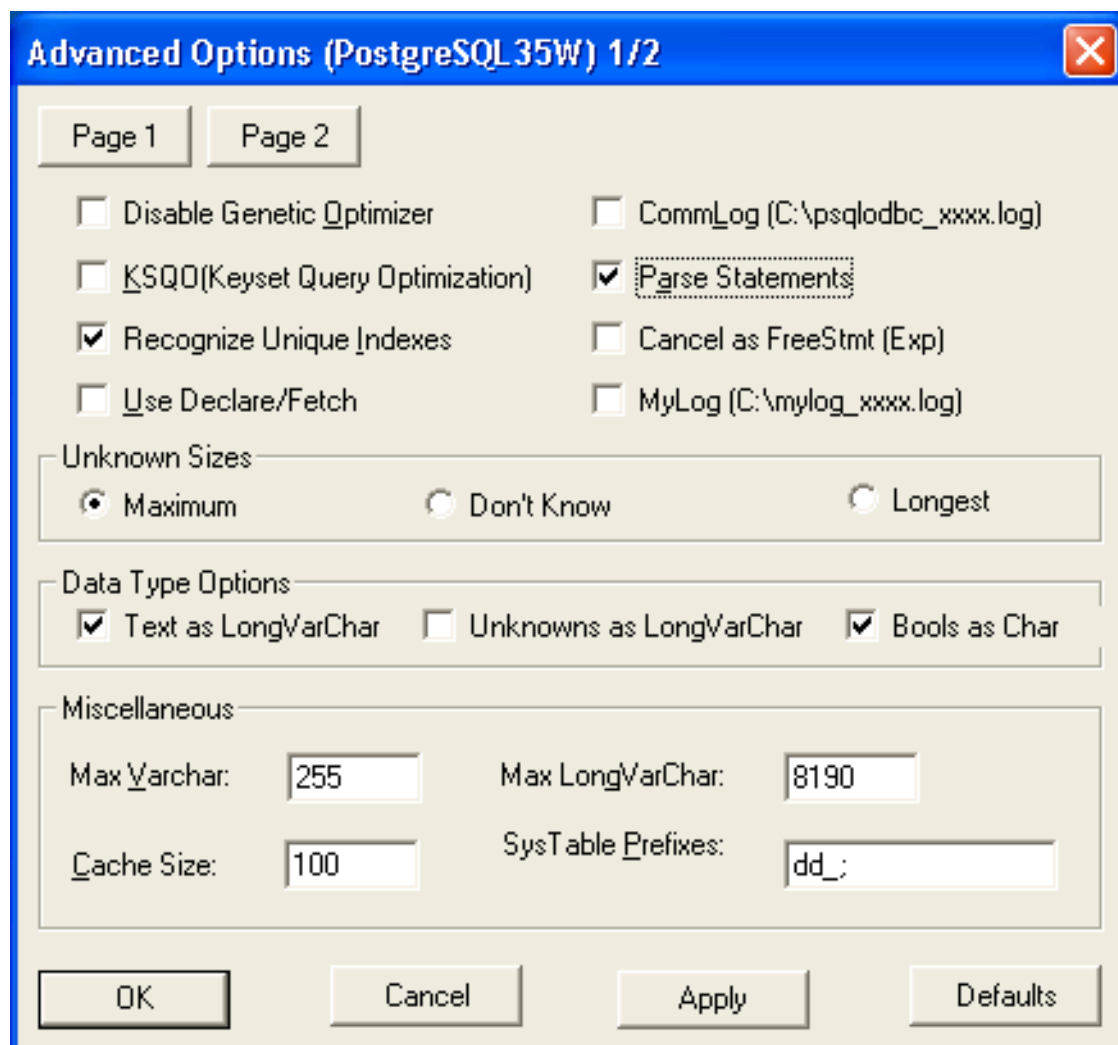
Advanced Options (PostgreSQL35W) 1/2

Page 1 Page 2

Disable Genetic Optimizer

CommLog (C:\psqlodbc_xxxx.log)

KSQO(Keyset Query Optimization)

Parse Statements

Recognize Unique Indexes

Cancel as FreeStmt (Exp)

Use Declare/Fetch

MyLog (C:\mylog_xxxx.log)

Unknown Sizes

Maximum Don't Know Longest

Data Type Options

Text as LongVarChar Unknowns as LongVarChar Bools as Char

Miscellaneous

Max Varchar: 255

Max LongVarChar: 8190

Cache Size: 100

SysTable Prefixes: dd_;

OK Cancel Apply Defaults